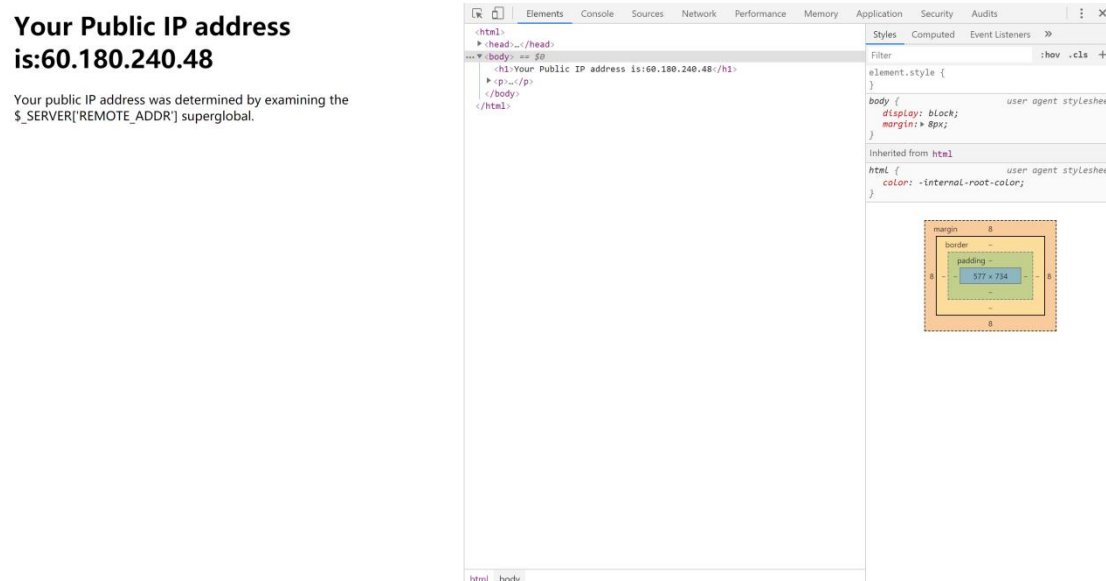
Your Public IP address is:60.180.240.48

Your public IP address was determined by examining the $_SERVER['REMOTE_ADDR'] superglobal.

Elements Console Sources Network Performance Memory Application Security Audits

<html>
▶ <head>…</head>
… ▼ <body> == $0
<h1>Your Public IP address is:60.180.240.48</h1>
▶ <p>…</p>
</body>
</html>

html body

Styles Computed Event Listeners »

Filter :hov .cls +

element.style {
}

body { user agent styleshee
display: block;
margin: ▶ 8px;
}

Inherited from html

html { user agent styleshee
color: -internal-root-color;
}

margin 8
border –
padding –
8 – – 577 × 734 – – 8
–
–
8